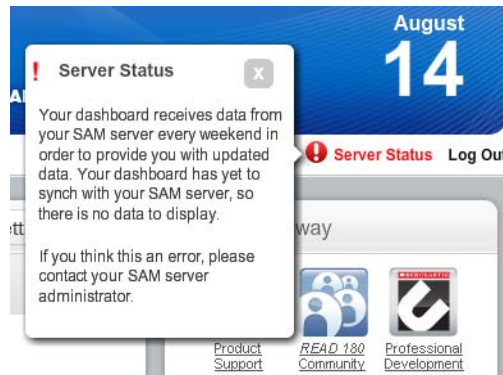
August
14

! Server Status
X

Your dashboard receives data from your SAM server every weekend in order to provide you with updated data. Your dashboard has yet to synch with your SAM server, so there is no data to display.

If you think this an error, please contact your SAM server administrator.

Server Status Log Ou

way

SCHOLASTIC

Product Support
READ 180 Community
Professional Development